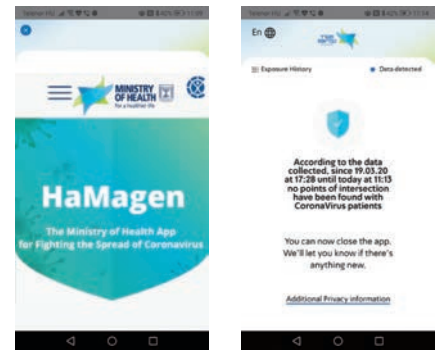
MINISTRY OF HEALTH
for a healthier life

HaMagen

The Ministry of Health App for Fighting the Spread of Coronavirus

En

Exposure History

Data detected

According to the data collected, since 19.03.20 at 17:28 until today at 11:13 no points of intersection have been found with CoronaVirus patients

You can now close the app. We'll let you know if there's anything new.

Additional Privacy information